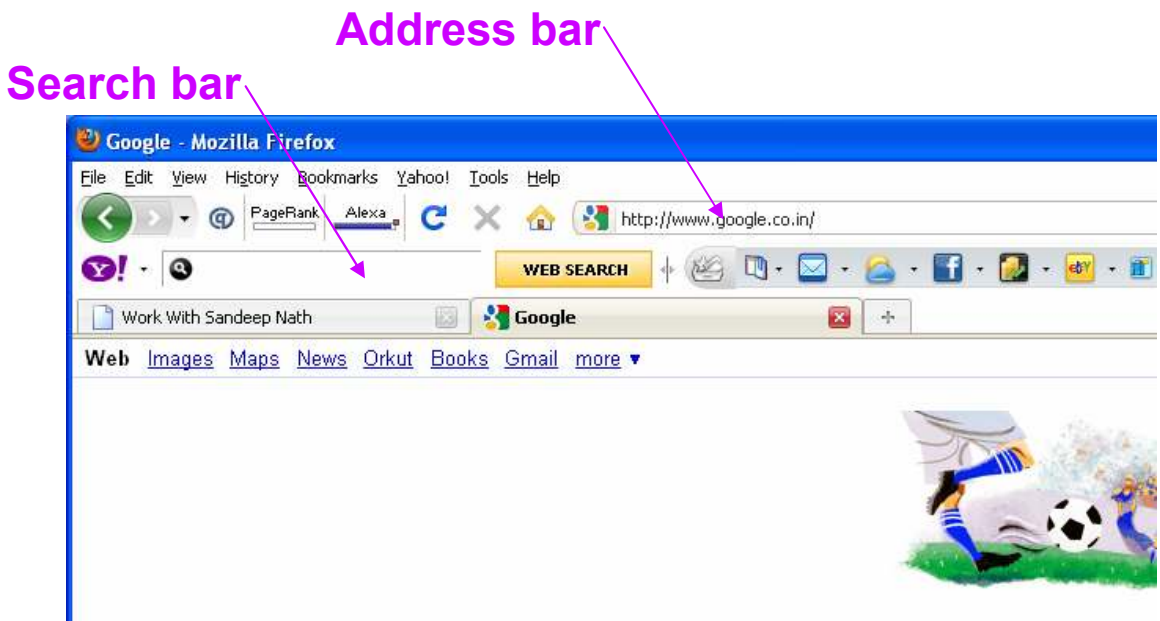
Address bar

Search bar

Google - Mozilla Firefox

File Edit View History Bookmarks Yahoo! Tools Help

PageRank Alexa

http://www.google.co.in/

Y! WEB SEARCH

Work With Sandeep Nath

Google

Web Images Maps News Orkut Books Gmail more ▾